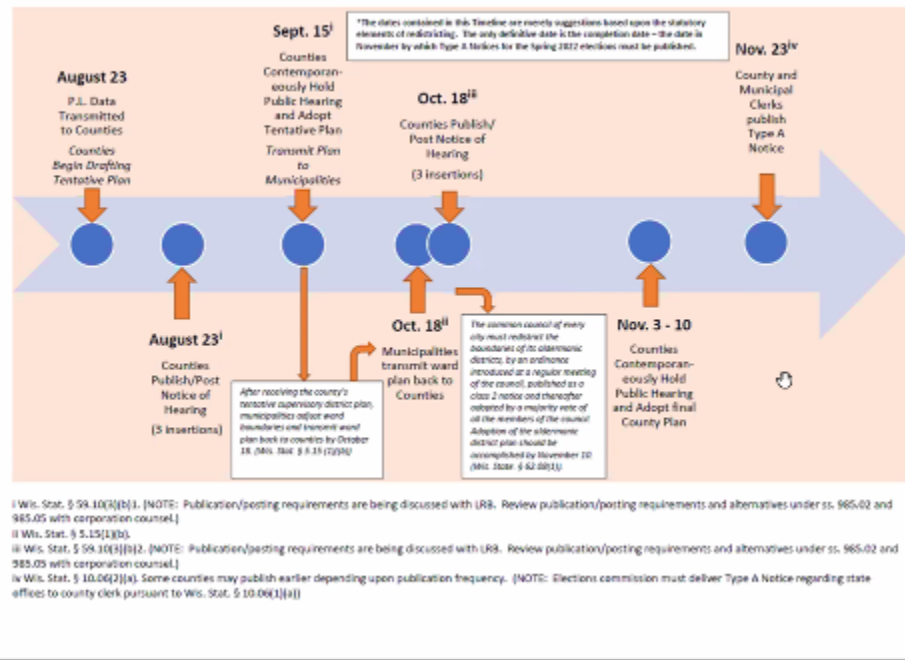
*The dates contained in this Timeline are merely suggestions based upon the statutory elements of redistricting. The only definitive date is the completion date – the date in November by which Type A Notices for the Spring 2022 elections must be published.

August 23

P.L. Data Transmitted to Counties

Counties Begin Drafting Tentative Plan

Sept. 15$^{i}$

Counties Contemporaneously Hold Public Hearing and Adopt Tentative Plan

Transmit Plan to Municipalities

Oct. 18$^{iii}$

Counties Publish/ Post Notice of Hearing

(3 insertions)

Nov. 23$^{iv}$

County and Municipal Clerks publish Type A Notice

August 23$^{i}$

Counties Publish/Post Notice of Hearing

(3 insertions)

After receiving the county's tentative supervisory district plan, municipalities adjust ward boundaries and transmit ward plan back to counties by October 18. (Wis. Stat. § 5.15 (1)(b))

Oct. 18$^{ii}$

Municipalities transmit ward plan back to Counties

The common council of every city must redistrict the boundaries of its aldermanic districts, by an ordinance introduced at a regular meeting of the council, published as a class 1 notice and thereafter adopted by a majority vote of all the members of the council. Adoption of the aldermanic district plan should be accomplished by November 10 (Wis. Stat. § 62.08(1))

Nov. 3 - 10

Counties Contemporaneously Hold Public Hearing and Adopt final County Plan

i Wis. Stat. § 59.10(3)(b)1. (NOTE: Publication/posting requirements are being discussed with LRB. Review publication/posting requirements and alternatives under ss. 985.02 and 985.05 with corporation counsel.)
ii Wis. Stat. § 5.15(1)(b).
iii Wis. Stat. § 59.10(3)(b)2. (NOTE: Publication/posting requirements are being discussed with LRB. Review publication/posting requirements and alternatives under ss. 985.02 and 985.05 with corporation counsel.)
iv Wis. Stat. § 10.06(2)(a). Some counties may publish earlier depending upon publication frequency. (NOTE: Elections commission must deliver Type A Notice regarding state offices to county clerk pursuant to Wis. Stat. § 10.06(1)(a))